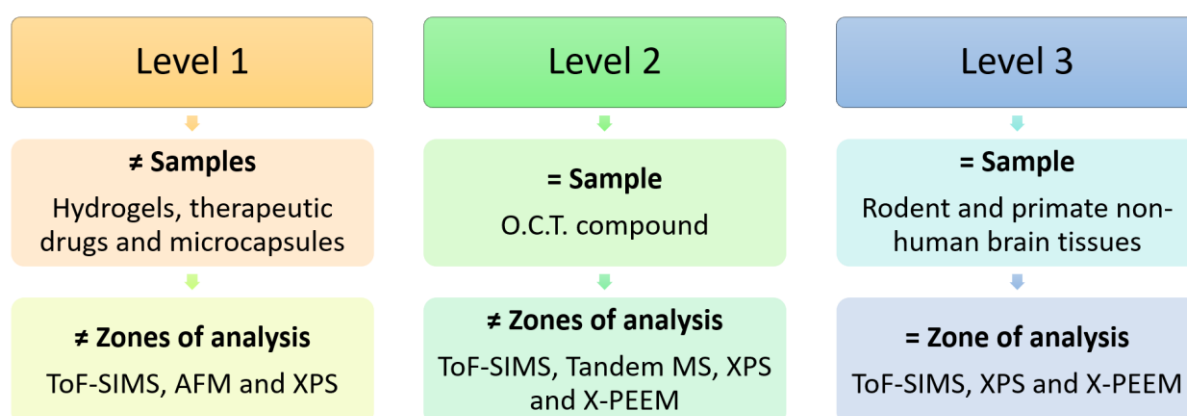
Level 1

≠ Samples
Hydrogels, therapeutic drugs and microcapsules

≠ Zones of analysis
ToF-SIMS, AFM and XPS

Level 2

= Sample
O.C.T. compound

≠ Zones of analysis
ToF-SIMS, Tandem MS, XPS and X-PEEM

Level 3

= Sample
Rodent and primate non-human brain tissues

= Zone of analysis
ToF-SIMS, XPS and X-PEEM